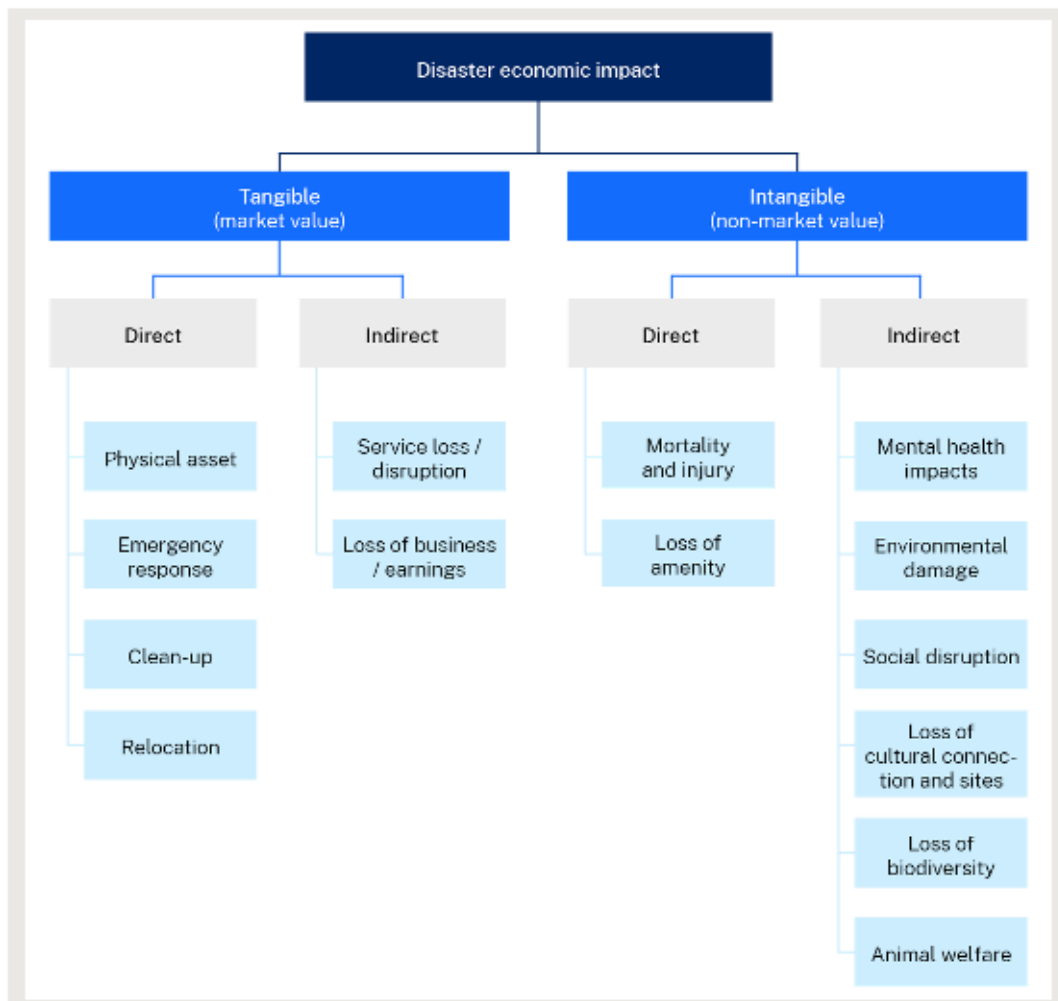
Disaster economic impact

Tangible (market value)

Intangible (non-market value)

Direct

Indirect

Direct

Indirect

Physical asset

Emergency response

Clean-up

Relocation

Service loss / disruption

Loss of business / earnings

Mortality and injury

Loss of amenity

Mental health impacts

Environmental damage

Social disruption

Loss of cultural connection and sites

Loss of biodiversity

Animal welfare